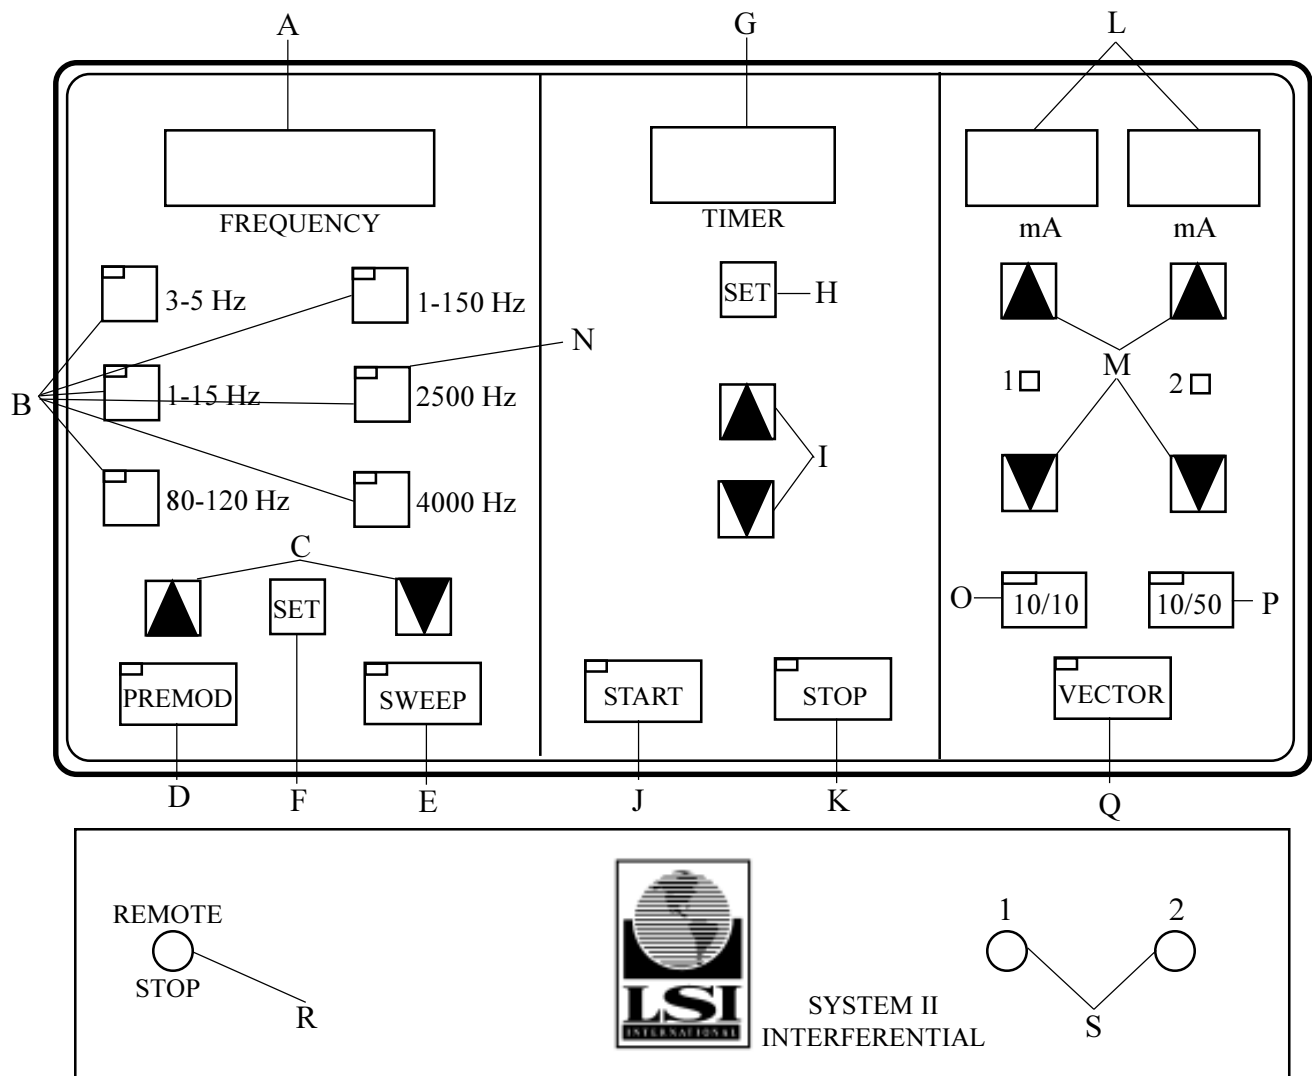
A

G

L

FREQUENCY

TIMER

mA mA

3-5 Hz

1-150 Hz

SET H

N

B

1-15 Hz

2500 Hz

1

M

2

I

80-120 Hz

4000 Hz

C

SET

O 10/10

10/50 P

PREMOD

SWEEP

START

STOP

VECTOR

D F E J K Q

REMOTE

STOP

R

LSI

INTERNATIONAL

SYSTEM II
INTERFERENTIAL

1 2

S